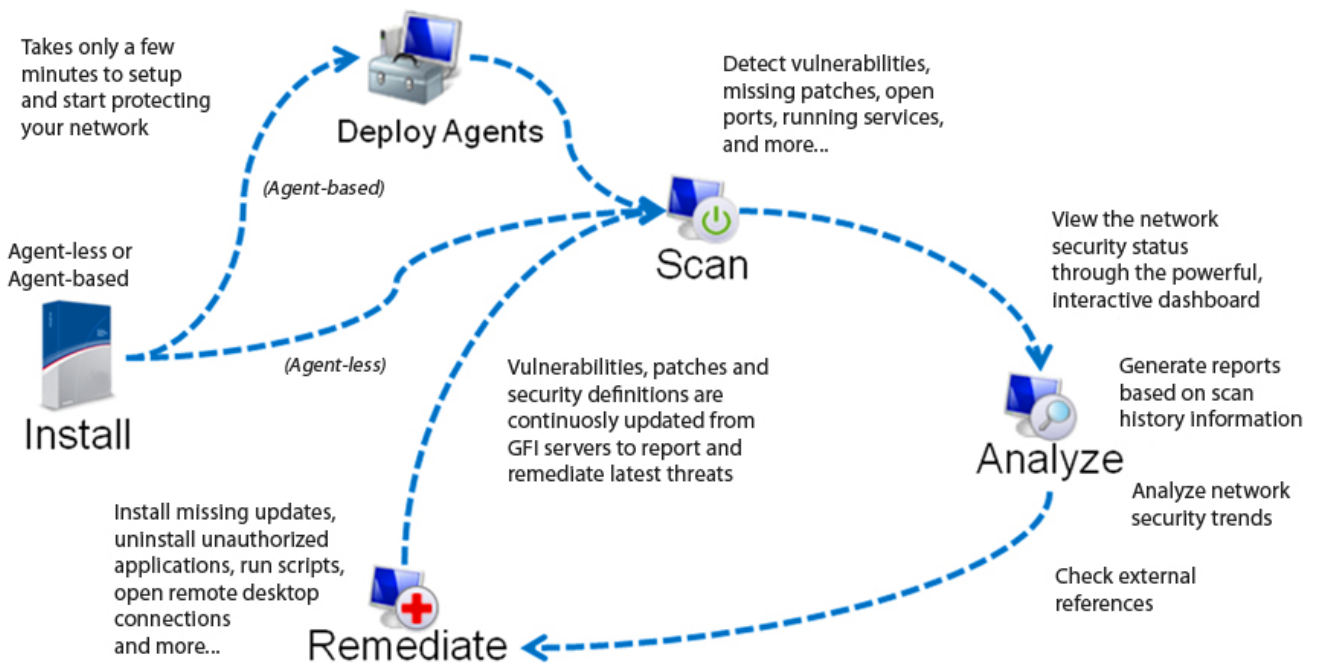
Takes only a few minutes to setup and start protecting your network

Deploy Agents

Detect vulnerabilities, missing patches, open ports, running services, and more...

(Agent-based)

Agent-less or Agent-based

Scan

View the network security status through the powerful, interactive dashboard

(Agent-less)

Vulnerabilities, patches and security definitions are continuosly updated from GFI servers to report and remediate latest threats

Generate reports based on scan history information

Install

Analyze

Analyze network security trends

Install missing updates, uninstall unauthorized applications, run scripts, open remote desktop connections and more...

Check external references

Remediate